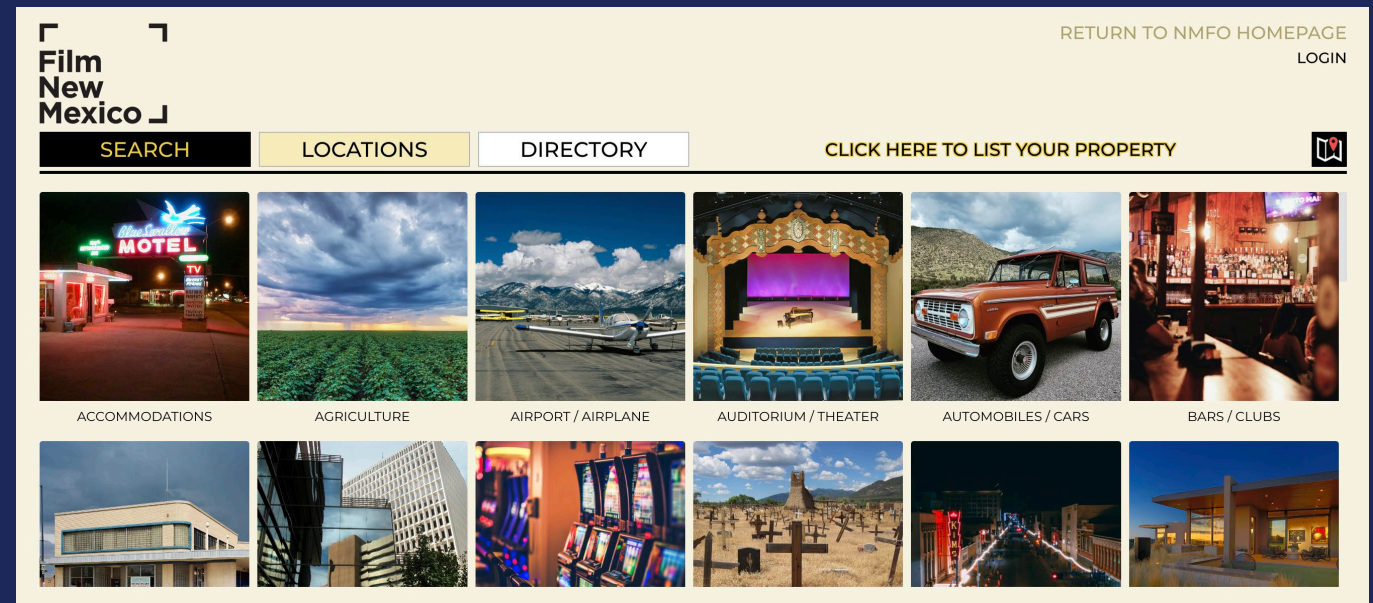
Film
New
Mexico

RETURN TO NMFO HOMEPAGE
LOGIN

SEARCH
LOCATIONS
DIRECTORY
CLICK HERE TO LIST YOUR PROPERTY

Blue Swallow MOTEL
TV

ACCOMMODATIONS
AGRICULTURE
AIRPORT / AIRPLANE
AUDITORIUM / THEATER
AUTOMOBILES / CARS
BARS / CLUBS